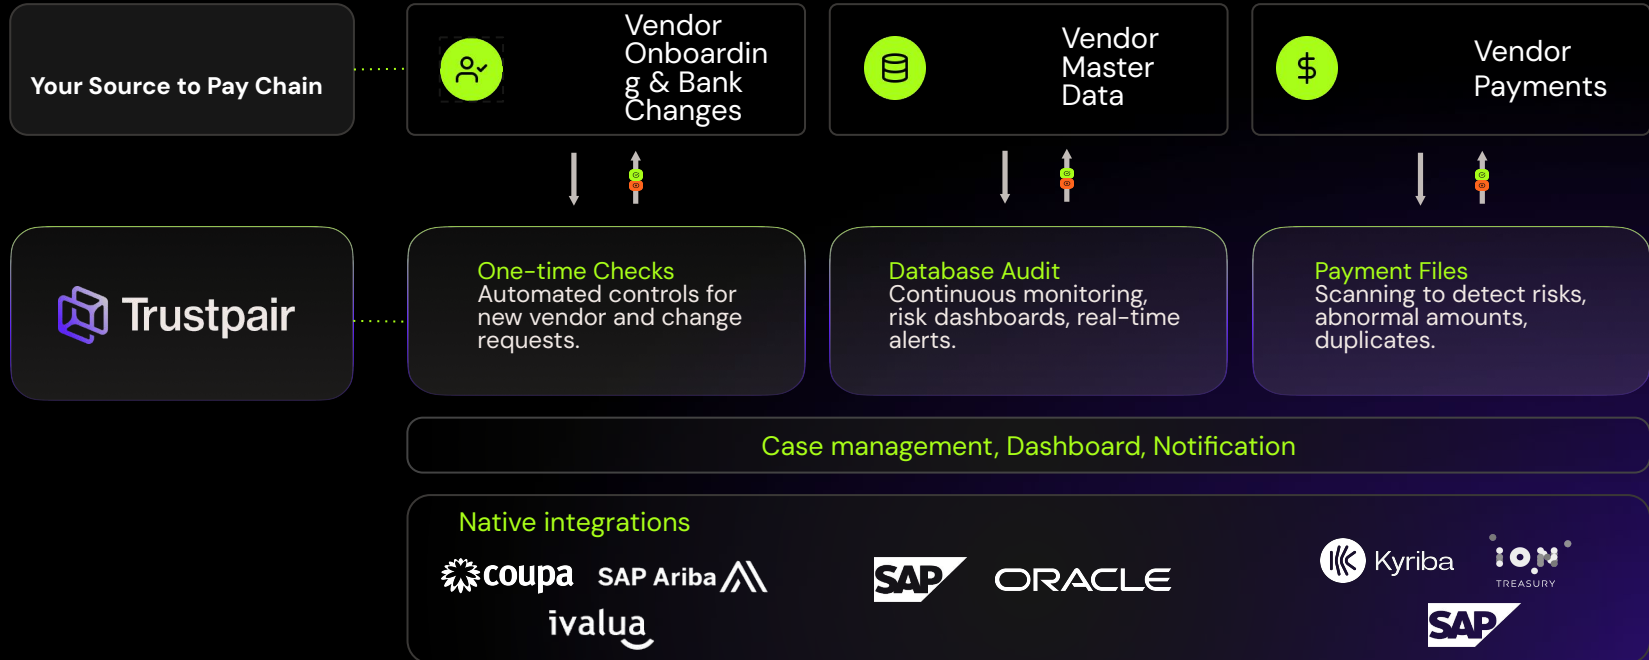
Your Source to Pay Chain

Vendor Onboarding & Bank Changes

Vendor Master Data

Vendor Payments

Trustpair

One-time Checks
Automated controls for new vendor and change requests.

Database Audit
Continuous monitoring, risk dashboards, real-time alerts.

Payment Files
Scanning to detect risks, abnormal amounts, duplicates.

Case management, Dashboard, Notification

Native integrations

coupa SAP Ariba

ivalua

SAP ORACLE

Kyriba ION TREASURY

SAP